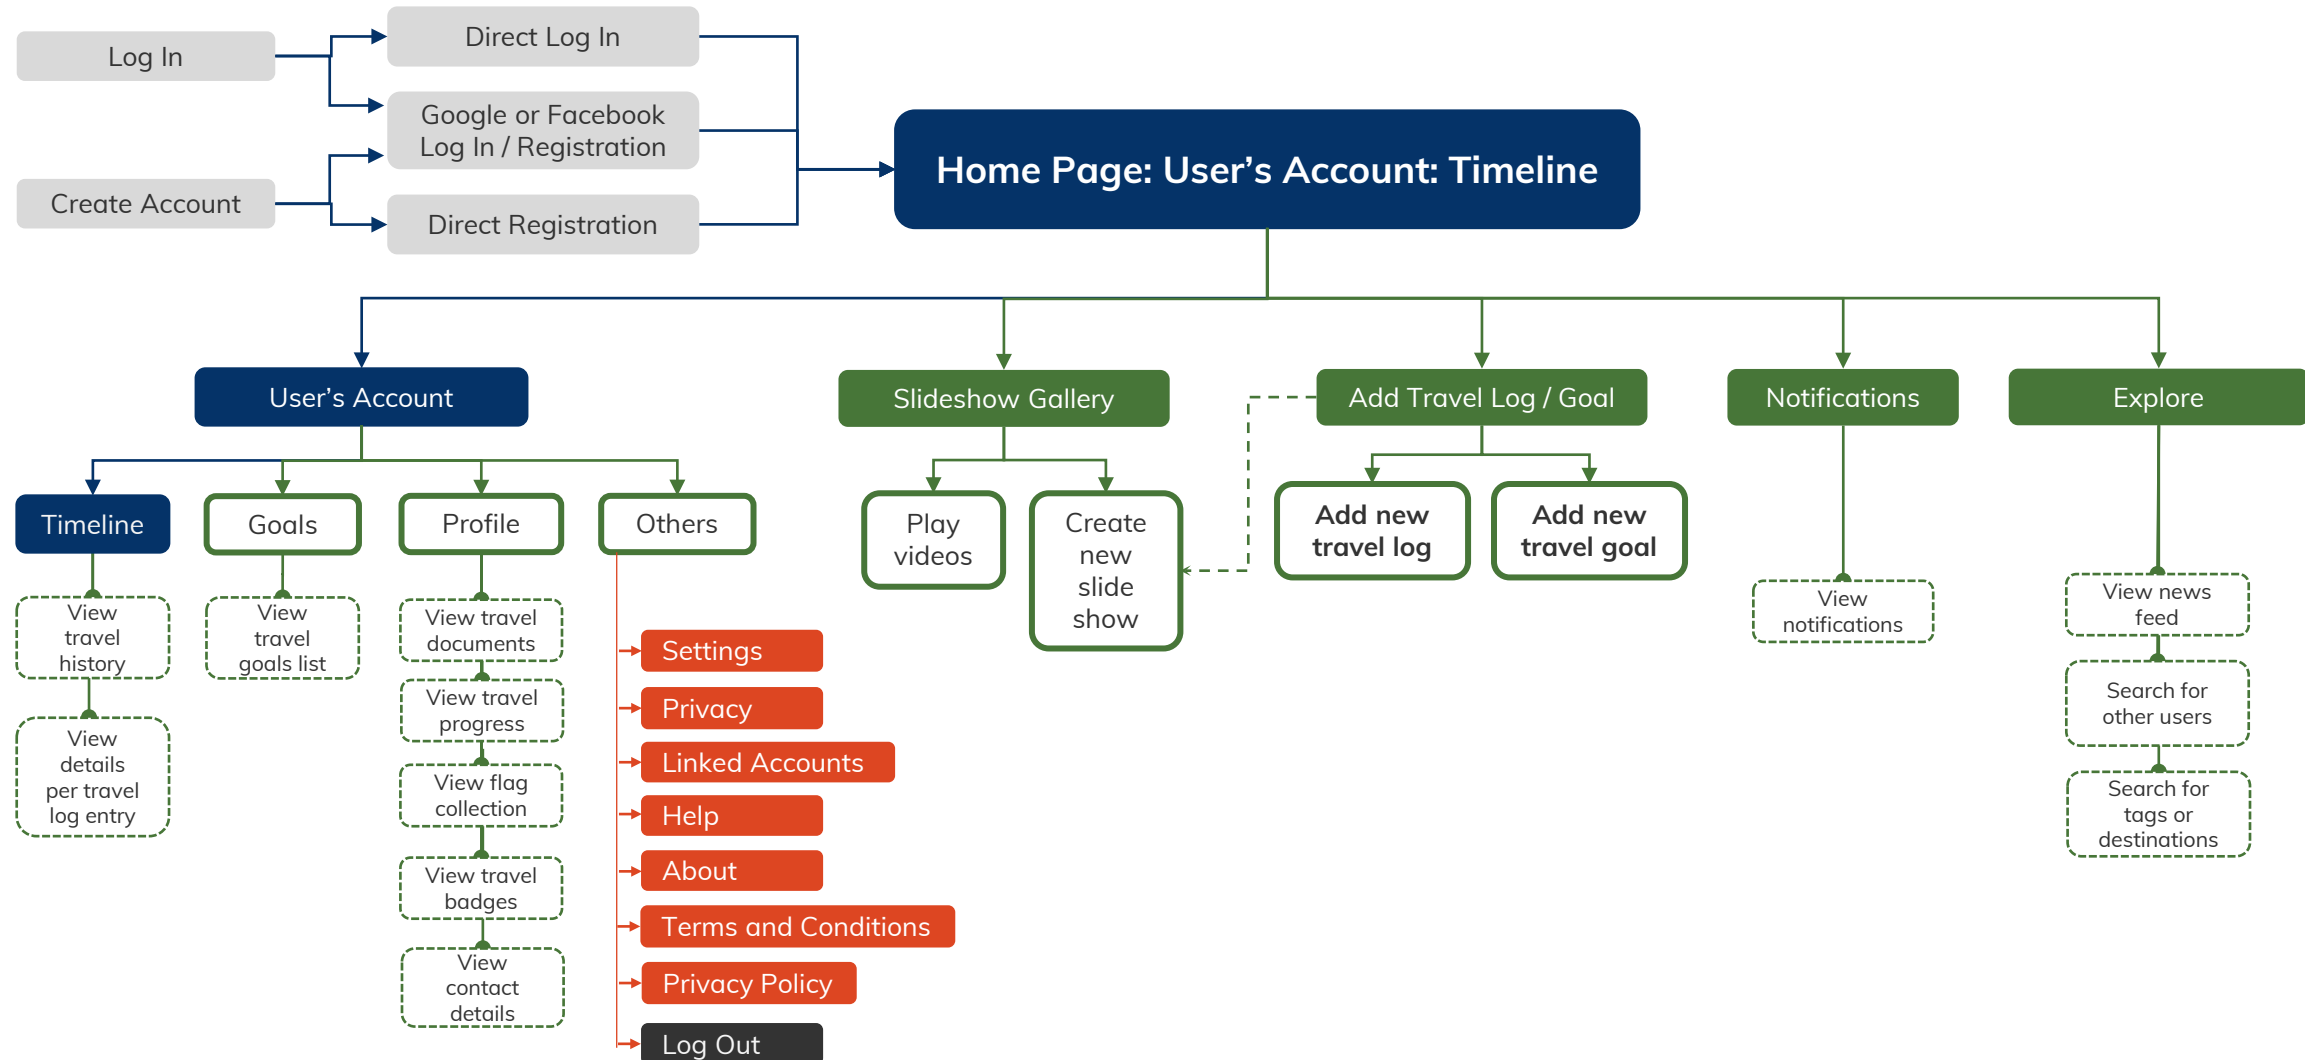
Log In

Direct Log In

Google or Facebook Log In / Registration

Create Account

Direct Registration

Home Page: User's Account: Timeline

User's Account

Slideshow Gallery

Add Travel Log / Goal

Notifications

Explore

Timeline

Goals

Profile

Others

Play videos

Create new slide show

Add new travel log

Add new travel goal

View travel history

View details per travel log entry

View travel goals list

View travel documents

View travel progress

View flag collection

View travel badges

View contact details

Settings

Privacy

Linked Accounts

Help

About

Terms and Conditions

Privacy Policy

Log Out

View notifications

View news feed

Search for other users

Search for tags or destinations